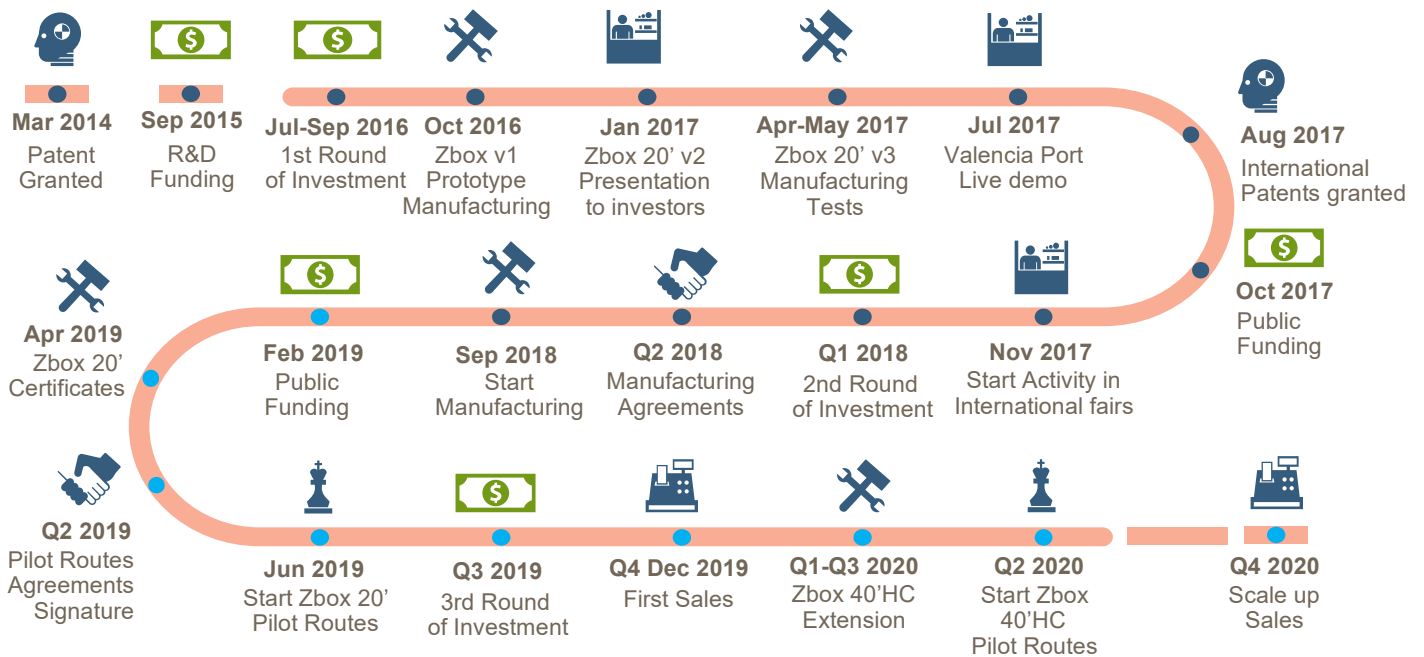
Mar 2014
Patent Granted

Sep 2015
R&D Funding

Jul-Sep 2016
1st Round of Investment

Oct 2016
Zbox v1 Prototype Manufacturing

Jan 2017
Zbox 20' v2 Presentation to investors

Apr-May 2017
Zbox 20' v3 Manufacturing Tests

Jul 2017
Valencia Port Live demo

Aug 2017
International Patents granted

Oct 2017
Public Funding

Nov 2017
Start Activity in International fairs

Q1 2018
2nd Round of Investment

Q2 2018
Manufacturing Agreements

Sep 2018
Start Manufacturing

Feb 2019
Public Funding

Apr 2019
Zbox 20' Certificates

Q2 2019
Pilot Routes Agreements Signature

Jun 2019
Start Zbox 20' Pilot Routes

Q3 2019
3rd Round of Investment

Q4 Dec 2019
First Sales

Q1-Q3 2020
Zbox 40'HC Extension

Q2 2020
Start Zbox 40'HC Pilot Routes

Q4 2020
Scale up Sales